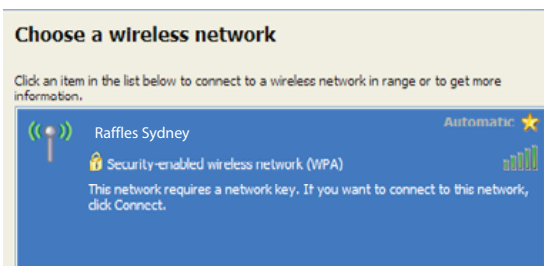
Choose a wireless network

Click an item in the list below to connect to a wireless network in range or to get more information.

Raffles Sydney

Automatic

Security-enabled wireless network (WPA)

This network requires a network key. If you want to connect to this network, click Connect.